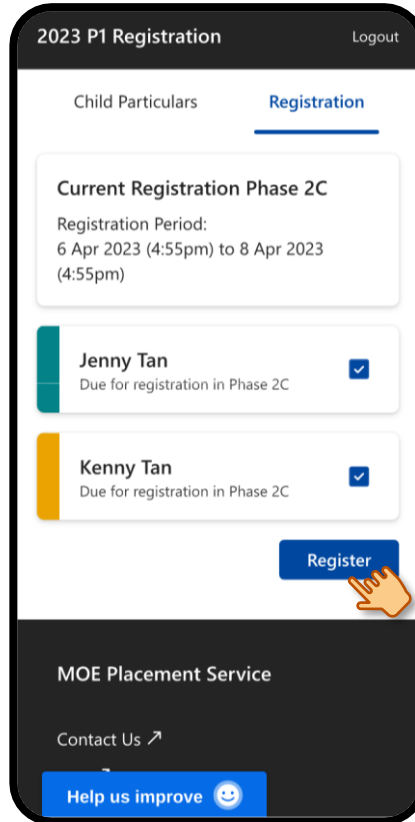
2023 P1 Registration

Logout

Child Particulars

Registration

Current Registration Phase 2C

Registration Period:
6 Apr 2023 (4:55pm) to 8 Apr 2023 (4:55pm)

Jenny Tan
Due for registration in Phase 2C

Kenny Tan
Due for registration in Phase 2C

Register

MOE Placement Service

Contact Us ↗

Help us improve